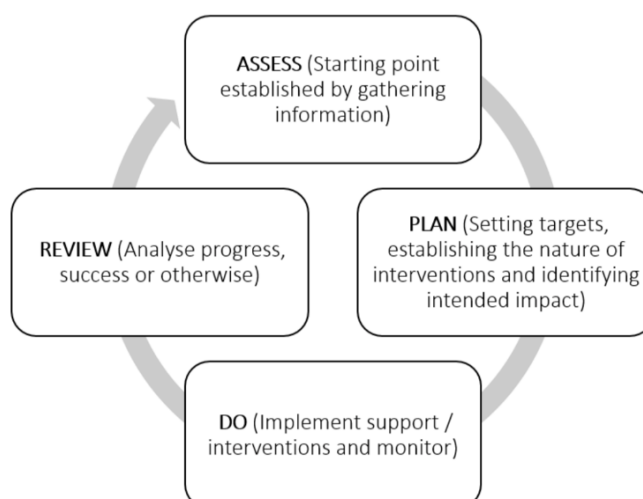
ASSESS (Starting point established by gathering information)

PLAN (Setting targets, establishing the nature of interventions and identifying intended impact)

DO (Implement support / interventions and monitor)

REVIEW (Analyse progress, success or otherwise)